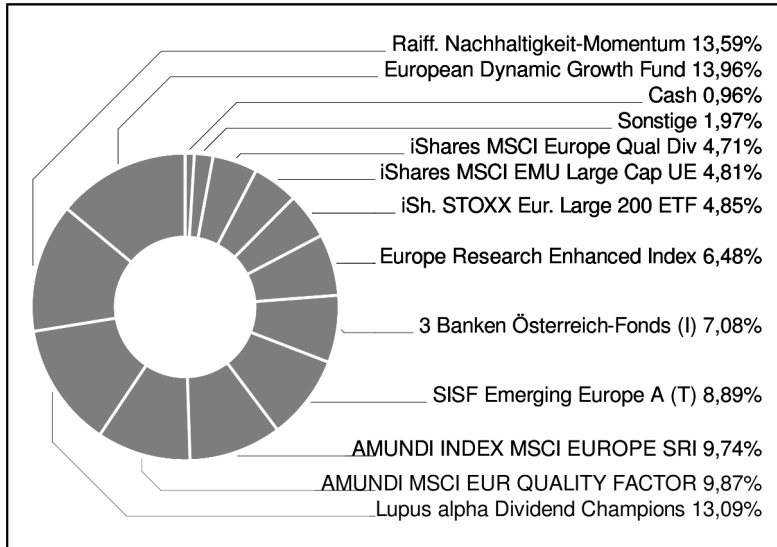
Raiff. Nachhaltigkeit-Momentum 13,59%
European Dynamic Growth Fund 13,96%
Cash 0,96%
Sonstige 1,97%
iShares MSCI Europe Qual Div 4,71%
iShares MSCI EMU Large Cap UE 4,81%
iSh. STOXX Eur. Large 200 ETF 4,85%
Europe Research Enhanced Index 6,48%
3 Banken Österreich-Fonds (I) 7,08%
SISF Emerging Europe A (T) 8,89%
AMUNDI INDEX MSCI EUROPE SRI 9,74%
AMUNDI MSCI EUR QUALITY FACTOR 9,87%
Lupus alpha Dividend Champions 13,09%